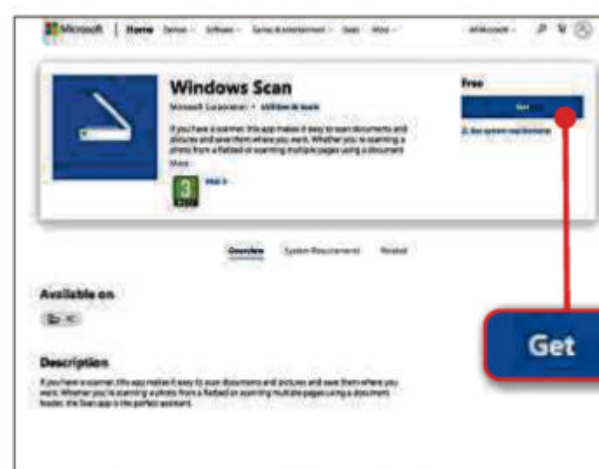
Microsoft | Home Devices Software Games & Entertainment Deals More All Microsoft

Windows Scan

Microsoft Corporation • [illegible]

Free

Get

See system requirements

If you have a scanner, this app makes it easy to scan documents and pictures and save them where you want. Whether you're scanning a photo from a flatbed or scanning multiple pages using a document

More

3

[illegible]

Overview System Requirements Related

Available on

PC

Description

If you have a scanner, this app makes it easy to scan documents and pictures and save them where you want. Whether you're scanning a photo from a flatbed or scanning multiple pages using a document feeder, the Scan app is the perfect assistant.

Get